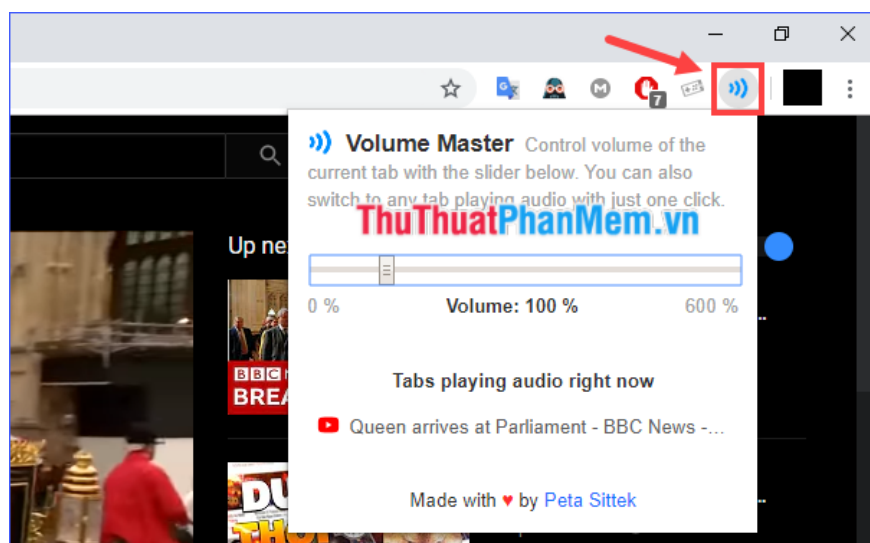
Volume Master Control volume of the current tab with the slider below. You can also switch to any tab playing audio with just one click.

ThuThuatPhanMem.vn

Up ne

0 %

Volume: 100 %

600 %

BBC

BREA

Tabs playing audio right now

Queen arrives at Parliament - BBC News -...

DU

Made with ♥ by Peta Sittek

7